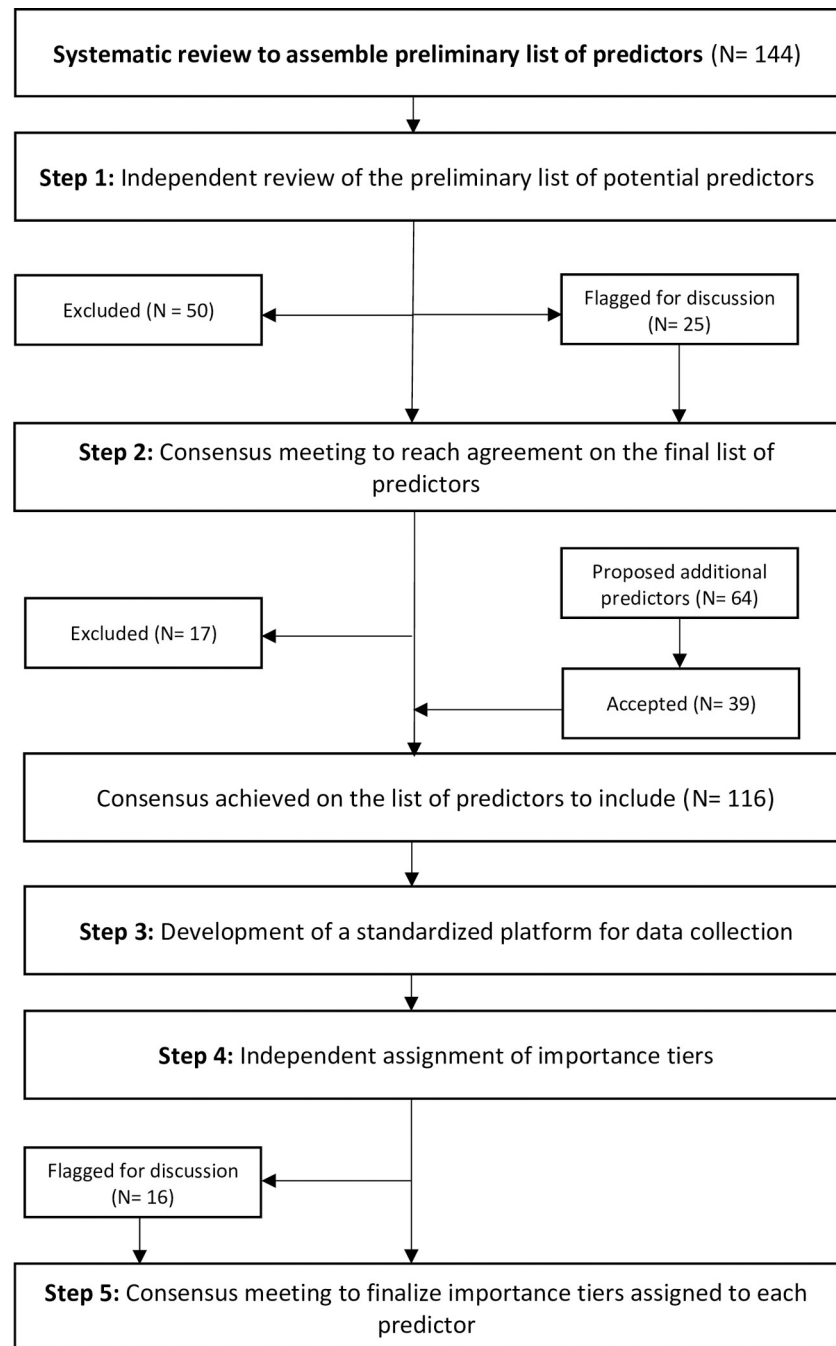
**Systematic review to assemble preliminary list of predictors** (N= 144)

**Step 1:** Independent review of the preliminary list of potential predictors

Excluded (N = 50)

Flagged for discussion (N= 25)

**Step 2:** Consensus meeting to reach agreement on the final list of predictors

Proposed additional predictors (N= 64)

Excluded (N= 17)

Accepted (N= 39)

Consensus achieved on the list of predictors to include (N= 116)

**Step 3:** Development of a standardized platform for data collection

**Step 4:** Independent assignment of importance tiers

Flagged for discussion (N= 16)

**Step 5:** Consensus meeting to finalize importance tiers assigned to each predictor